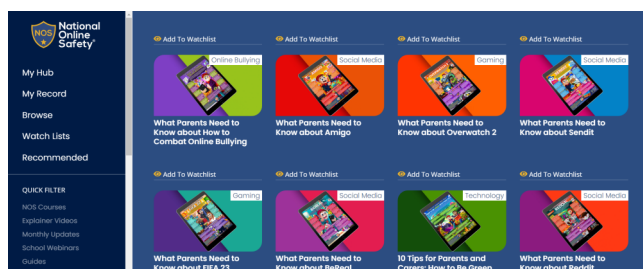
NOS National Online Safety®

My Hub
My Record
Browse
Watch Lists
Recommended

QUICK FILTER
NOS Courses
Explainer Videos
Monthly Updates
School Webinars
Guides

Add To Watchlist
Online Bullying
What Parents Need to Know about How to Combat Online Bullying

Add To Watchlist
Social Media
What Parents Need to Know about Amigo

Add To Watchlist
Gaming
What Parents Need to Know about Overwatch 2

Add To Watchlist
Social Media
What Parents Need to Know about Sendit

Add To Watchlist
Gaming
What Parents Need to Know about FIFA 23

Add To Watchlist
Social Media
What Parents Need to Know about BeReal

Add To Watchlist
Technology
10 Tips for Parents and Carers: How to Be Green

Add To Watchlist
Social Media
What Parents Need to Know about Reddit